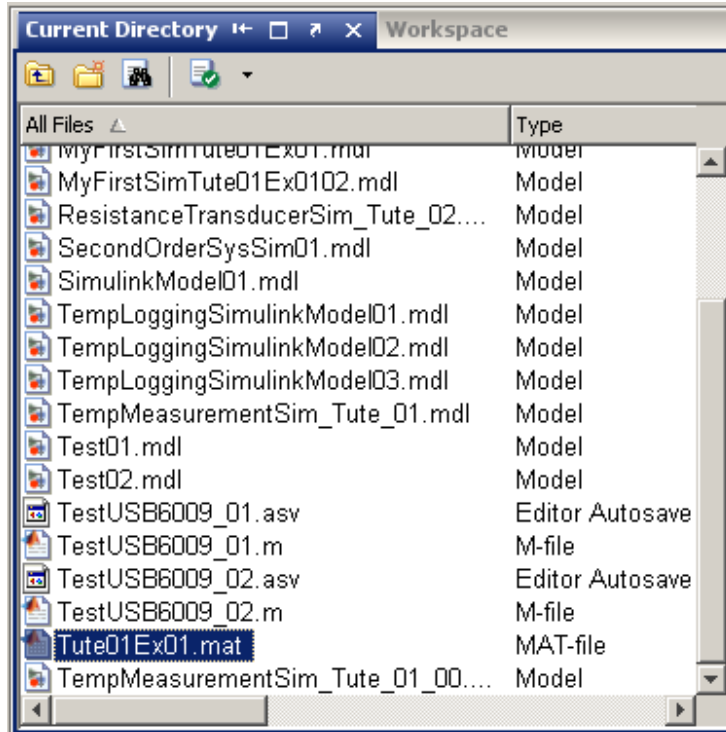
Current Directory    Workspace

| All Files | Type |
|---|---|
| MyFirstSimTute01Ex01.mdl | Model |
| MyFirstSimTute01Ex0102.mdl | Model |
| ResistanceTransducerSim_Tute_02.... | Model |
| SecondOrderSysSim01.mdl | Model |
| SimulinkModel01.mdl | Model |
| TempLoggingSimulinkModel01.mdl | Model |
| TempLoggingSimulinkModel02.mdl | Model |
| TempLoggingSimulinkModel03.mdl | Model |
| TempMeasurementSim_Tute_01.mdl | Model |
| Test01.mdl | Model |
| Test02.mdl | Model |
| TestUSB6009_01.asv | Editor Autosave |
| TestUSB6009_01.m | M-file |
| TestUSB6009_02.asv | Editor Autosave |
| TestUSB6009_02.m | M-file |
| Tute01Ex01.mat | MAT-file |
| TempMeasurementSim_Tute_01_00.... | Model |